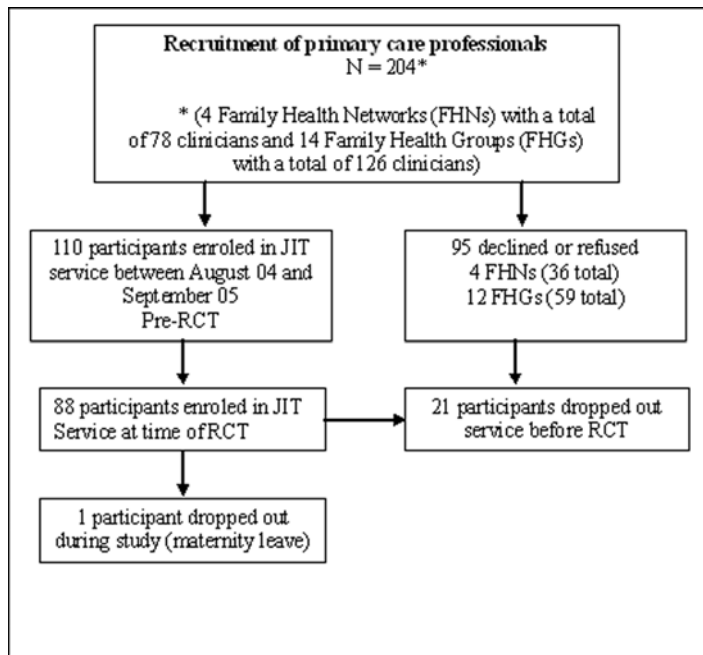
Recruitment of primary care professionals
N = 204*

* (4 Family Health Networks (FHNs) with a total of 78 clinicians and 14 Family Health Groups (FHGs) with a total of 126 clinicians)

110 participants enroled in JIT service between August 04 and September 05
Pre-RCT

95 declined or refused
4 FHNs (36 total)
12 FHGs (59 total)

88 participants enroled in JIT Service at time of RCT

21 participants dropped out service before RCT

1 participant dropped out during study (maternity leave)